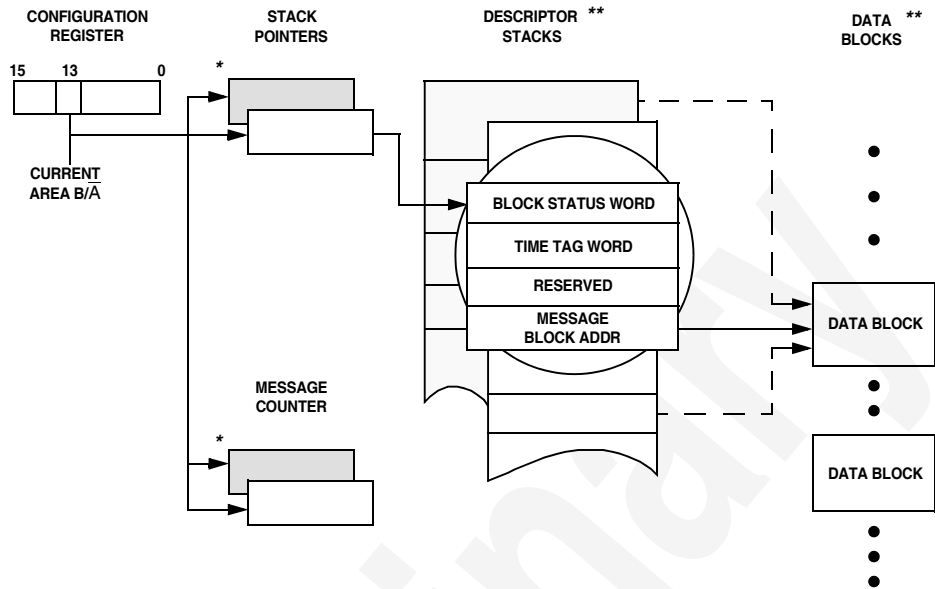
CONFIGURATION REGISTER

STACK POINTERS

DESCRIPTOR ** STACKS

DATA ** BLOCKS

15 13 0

*

CURRENT AREA B/$\overline{A}$

BLOCK STATUS WORD

TIME TAG WORD

RESERVED

MESSAGE BLOCK ADDR

DATA BLOCK

MESSAGE COUNTER

*

DATA BLOCK